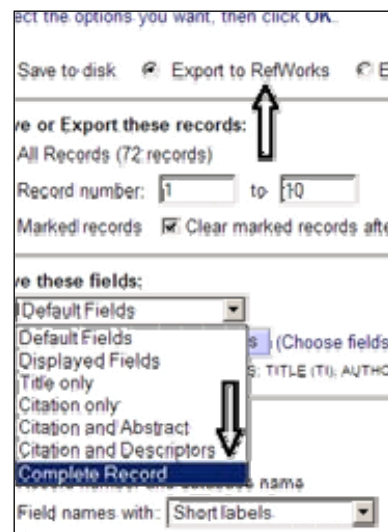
ect the options you want, then click OK.

Save to disk Export to RefWorks E

ve or Export these records:

All Records (72 records)

Record number: 1 to 10

Marked records Clear marked records afte

ve these fields:

Default Fields

Default Fields
Displayed Fields
Title only
Citation only
Citation and Abstract
Citation and Descriptors
Complete Record

s (Choose fields

S: TITLE (TI); AUTHO

name

Field names with: Short labels